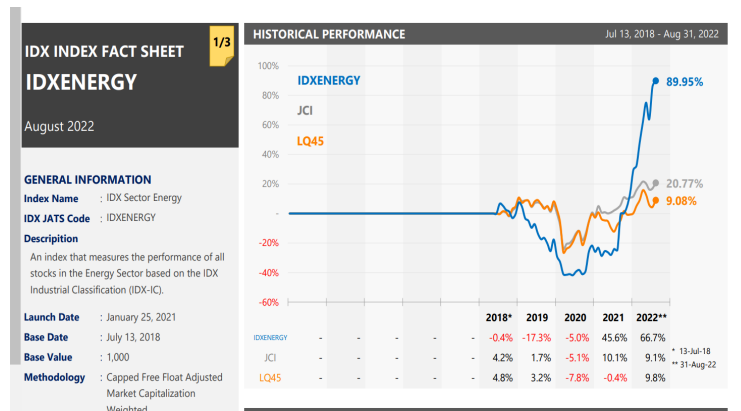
IDX INDEX FACT SHEET

1/3

IDXENERGY

August 2022

GENERAL INFORMATION

Index Name : IDX Sector Energy

IDX JATS Code : IDXENERGY

Description

An index that measures the performance of all stocks in the Energy Sector based on the IDX Industrial Classification (IDX-IC).

Launch Date : January 25, 2021

Base Date : July 13, 2018

Base Value : 1,000

Methodology : Capped Free Float Adjusted Market Capitalization Weighted

HISTORICAL PERFORMANCE

Jul 13, 2018 - Aug 31, 2022

100%
80%
60%
40%
20%
-
-20%
-40%
-60%

IDXENERGY
JCI
LQ45

89.95%
20.77%
9.08%

| | - | - | - | - | - | 2018* | 2019 | 2020 | 2021 | 2022** |
|---|---|---|---|---|---|---|---|---|---|---|
| IDXENERGY | - | - | - | - | - | -0.4% | -17.3% | -5.0% | 45.6% | 66.7% |
| JCI | - | - | - | - | - | 4.2% | 1.7% | -5.1% | 10.1% | 9.1% |
| LQ45 | - | - | - | - | - | 4.8% | 3.2% | -7.8% | -0.4% | 9.8% |

* 13-Jul-18
** 31-Aug-22